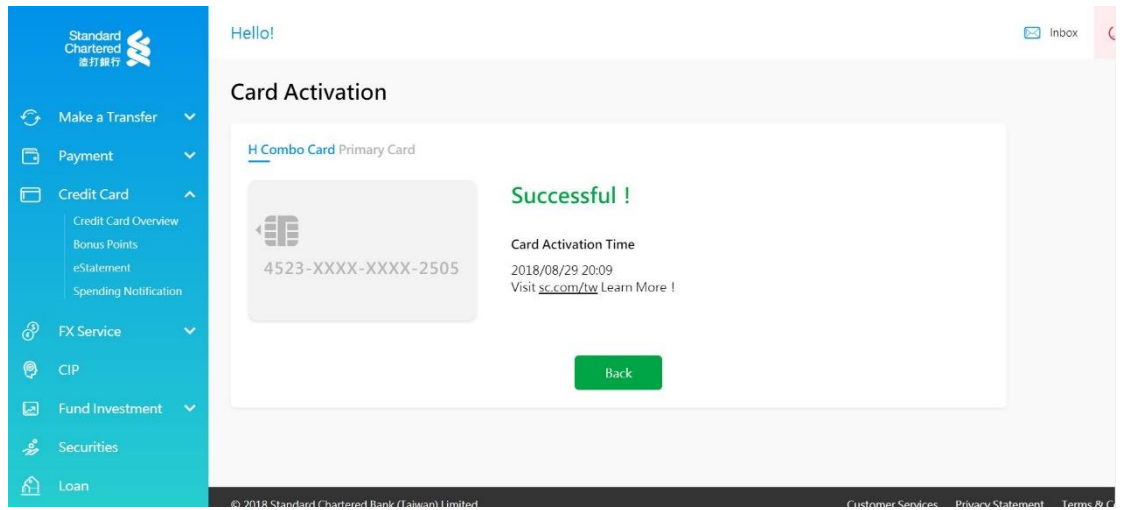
Standard Chartered 渣打銀行

Make a Transfer

Payment

Credit Card

Credit Card Overview

Bonus Points

eStatement

Spending Notification

FX Service

CIP

Fund Investment

Securities

Loan

Hello!

Inbox

Card Activation

H Combo Card Primary Card

4523-XXXX-XXXX-2505

Successful !

Card Activation Time

2018/08/29 20:09

Visit sc.com/tw Learn More !

Back

© 2018 Standard Chartered Bank (Taiwan) Limited

Customer Services Privacy Statement Terms & C